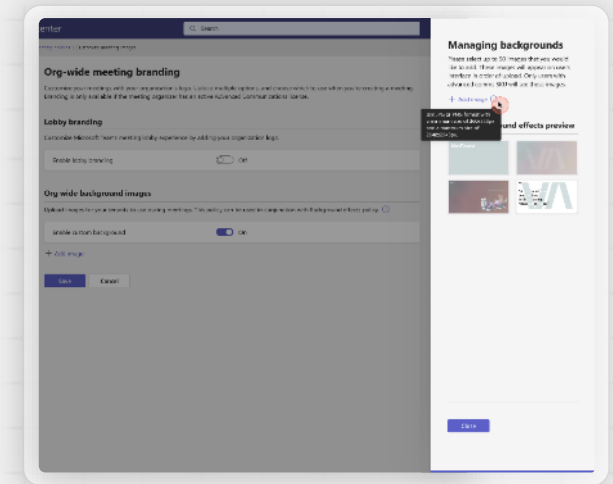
enter

Search

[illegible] > Customize meeting image

Org-wide meeting branding

Customize your meetings with your organization's logos. Upload multiple options, and choose which to use when you're creating a meeting. Branding is only available if the meeting organizer has an active Advanced Communications license.

Lobby branding

Customize Microsoft Teams meeting lobby experience by adding your organization logo.

Enable lobby branding

Off

Org-wide background images

Upload images to your brand to use during meetings. This policy can be used in conjunction with Background effects policy.

Enable custom background

On

+ Add image

Save

Cancel

Managing backgrounds

Please select up to 50 images that you would like to add. These images will appear in users' interface in order of upload. Only users with advanced licenses. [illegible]

+ Add image

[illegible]

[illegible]und effects preview

Done